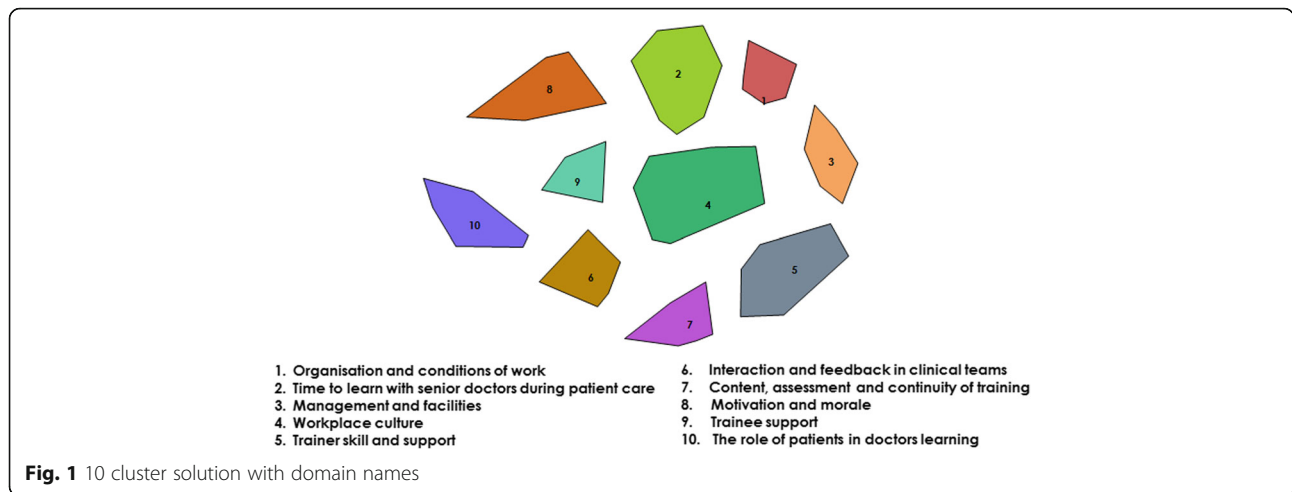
8

2

1

3

9

4

10

6

5

7

1. Organisation and conditions of work
2. Time to learn with senior doctors during patient care
3. Management and facilities
4. Workplace culture
5. Trainer skill and support

6. Interaction and feedback in clinical teams
7. Content, assessment and continuity of training
8. Motivation and morale
9. Trainee support
10. The role of patients in doctors learning

**Fig. 1** 10 cluster solution with domain names